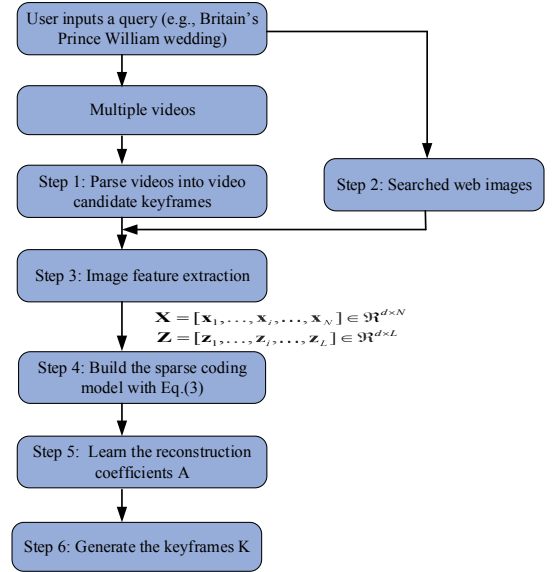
User inputs a query (e.g., Britain's Prince William wedding)

Multiple videos

Step 1: Parse videos into video candidate keyframes

Step 2: Searched web images

Step 3: Image feature extraction

$\mathbf{X} = [\mathbf{x}_1, \ldots, \mathbf{x}_i, \ldots, \mathbf{x}_N] \in \Re^{d \times N}$
$\mathbf{Z} = [\mathbf{z}_1, \ldots, \mathbf{z}_i, \ldots, \mathbf{z}_L] \in \Re^{d \times L}$

Step 4: Build the sparse coding model with Eq.(3)

Step 5: Learn the reconstruction coefficients A

Step 6: Generate the keyframes K